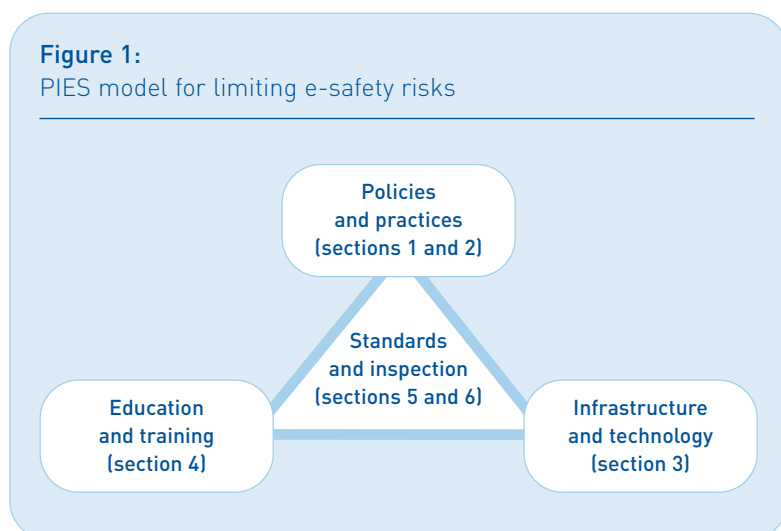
Figure 1:
PIES model for limiting e-safety risks

Policies and practices (sections 1 and 2)

Standards and inspection (sections 5 and 6)

Education and training (section 4)

Infrastructure and technology (section 3)